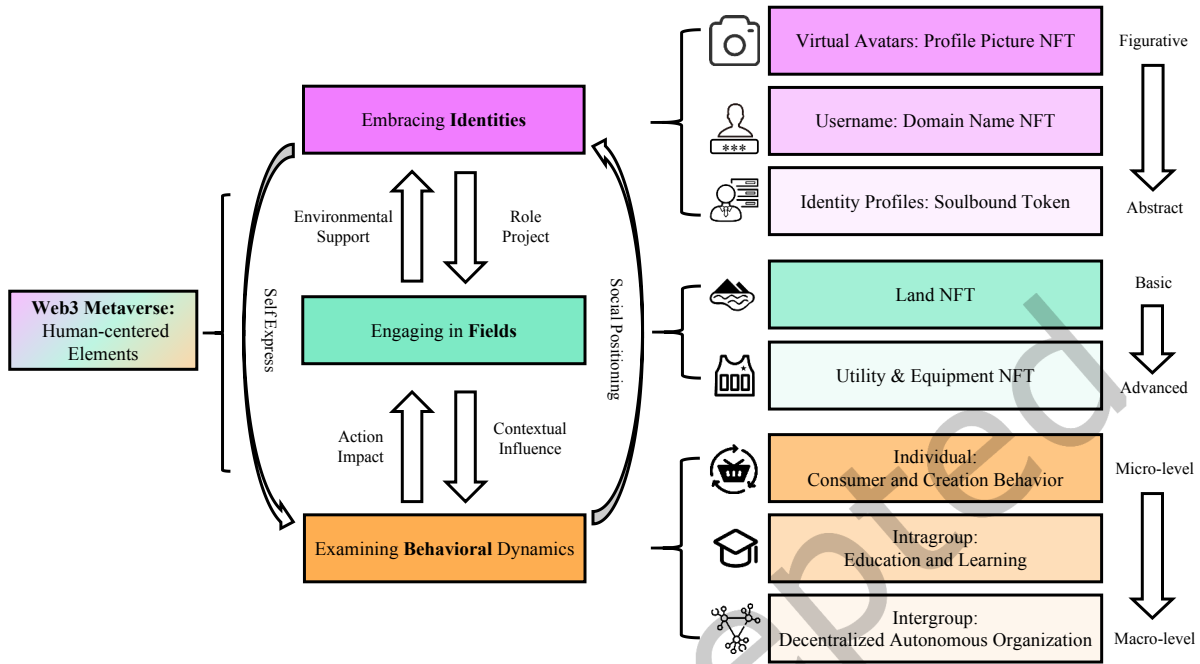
Web3 Metaverse: Human-centered Elements

Self Express

Embracing Identities

Environmental Support

Role Project

Engaging in Fields

Action Impact

Contextual Influence

Examining Behavioral Dynamics

Social Positioning

Virtual Avatars: Profile Picture NFT

***

Username: Domain Name NFT

Identity Profiles: Soulbound Token

Figurative

Abstract

Land NFT

Utility & Equipment NFT

Basic

Advanced

Individual: Consumer and Creation Behavior

Intragroup: Education and Learning

Intergroup: Decentralized Autonomous Organization

Micro-level

Macro-level

epted